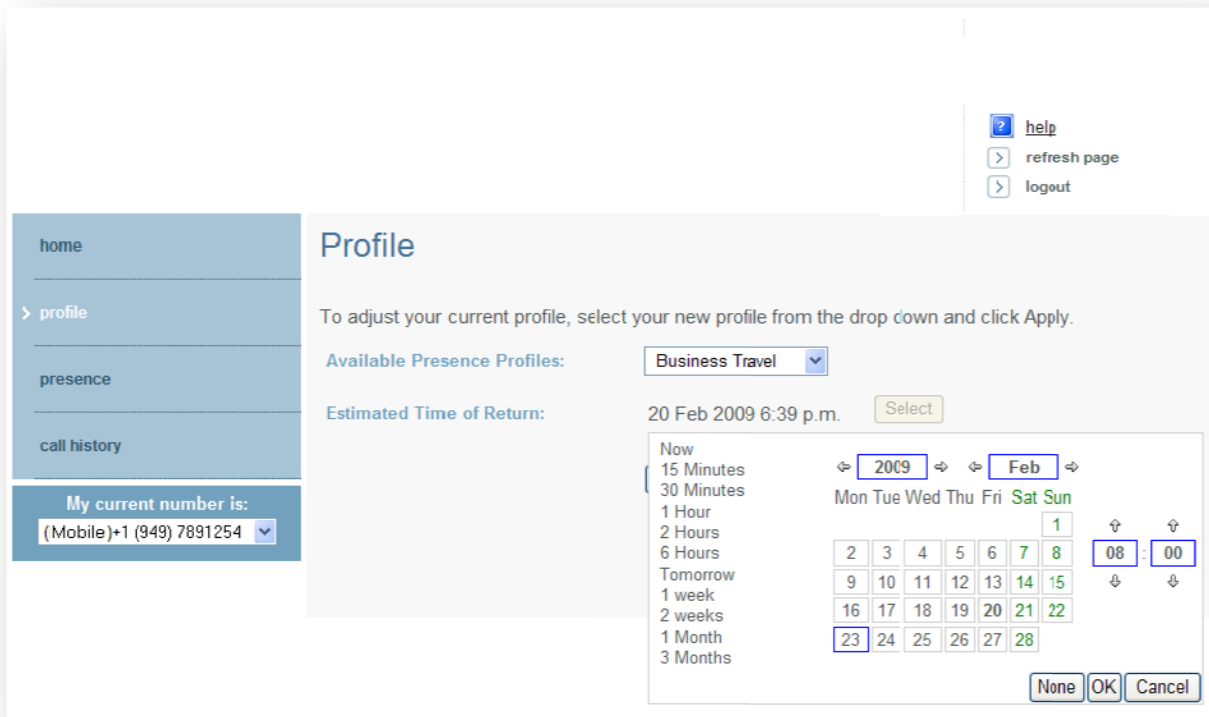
help
refresh page
logout

home
profile
presence
call history

My current number is:
(Mobile)+1 (949) 7891254

Profile

To adjust your current profile, select your new profile from the drop down and click Apply.

Available Presence Profiles: Business Travel

Estimated Time of Return: 20 Feb 2009 6:39 p.m. Select

Now
15 Minutes
30 Minutes
1 Hour
2 Hours
6 Hours
Tomorrow
1 week
2 weeks
1 Month
3 Months

2009 Feb

| Mon | Tue | Wed | Thu | Fri | Sat | Sun |
|---|---|---|---|---|---|---|
| | | | | | | 1 |
| 2 | 3 | 4 | 5 | 6 | 7 | 8 |
| 9 | 10 | 11 | 12 | 13 | 14 | 15 |
| 16 | 17 | 18 | 19 | 20 | 21 | 22 |
| 23 | 24 | 25 | 26 | 27 | 28 | |

08 : 00

None OK Cancel